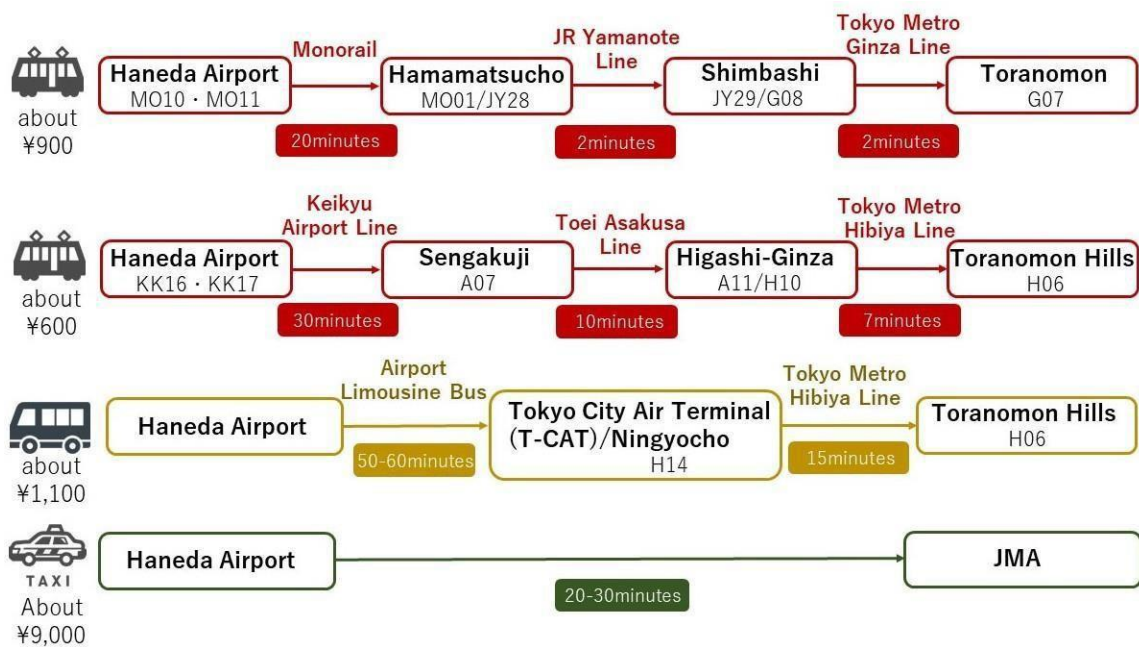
about ¥900

Haneda Airport
MO10・MO11

Monorail

20minutes

Hamamatsucho
MO01/JY28

JR Yamanote Line

2minutes

Shimbashi
JY29/G08

Tokyo Metro Ginza Line

2minutes

Toranomon
G07

about ¥600

Haneda Airport
KK16・KK17

Keikyu Airport Line

30minutes

Sengakuji
A07

Toei Asakusa Line

10minutes

Higashi-Ginza
A11/H10

Tokyo Metro Hibiya Line

7minutes

Toranomon Hills
H06

about ¥1,100

Haneda Airport

Airport Limousine Bus

50-60minutes

Tokyo City Air Terminal (T-CAT)/Ningyocho
H14

Tokyo Metro Hibiya Line

15minutes

Toranomon Hills
H06

TAXI
About ¥9,000

Haneda Airport

20-30minutes

JMA